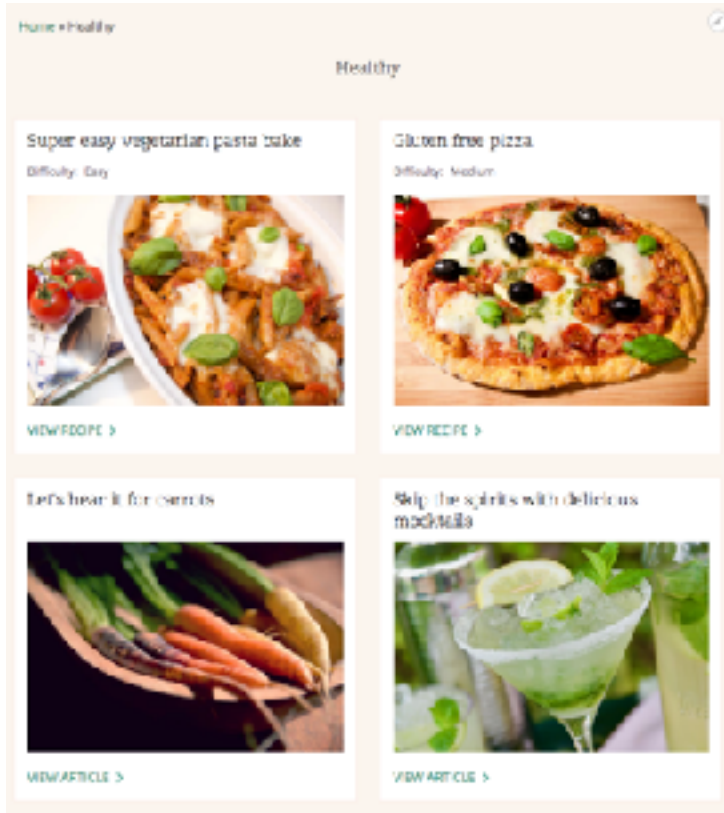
Home > Healthy

Healthy

Super easy vegetarian pasta bake

Difficulty: Easy

VIEW RECIPE >

Gluten free pizza

Difficulty: Medium

VIEW RECIPE >

Let's hear it for carrots

VIEW ARTICLE >

Skip the spirits with delicious mocktails

VIEW ARTICLE >